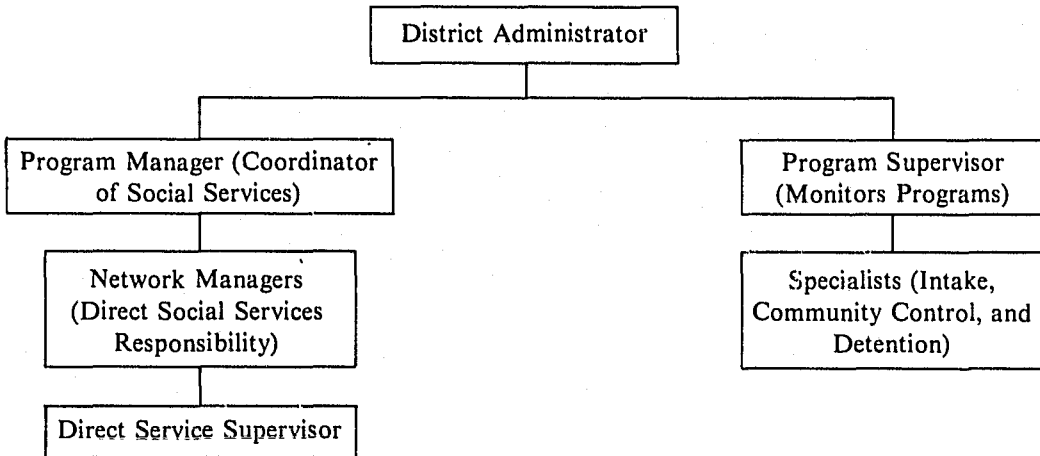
District Administrator

Program Manager (Coordinator of Social Services)

Network Managers (Direct Social Services Responsibility)

Direct Service Supervisor

Program Supervisor (Monitors Programs)

Specialists (Intake, Community Control, and Detention)